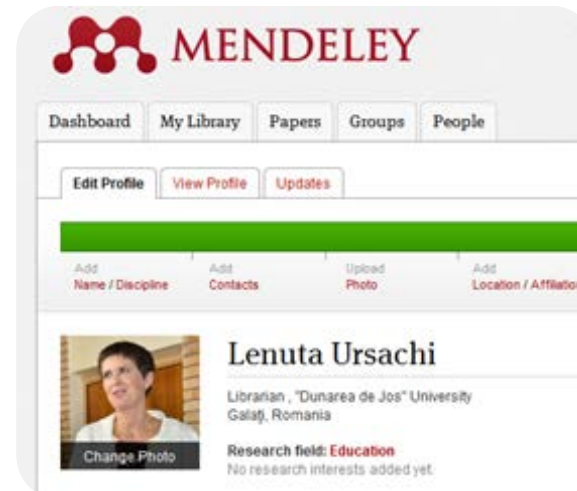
MENDELEY

Dashboard My Library Papers Groups People

Edit Profile View Profile Updates

Add Name / Discipline
Add Contacts
Upload Photo
Add Location / Affiliatio

Change Photo

Lenuta Ursachi

Librarian , "Dunarea de Jos" University
Galaţi, Romania

Research field: Education
No research interests added yet.